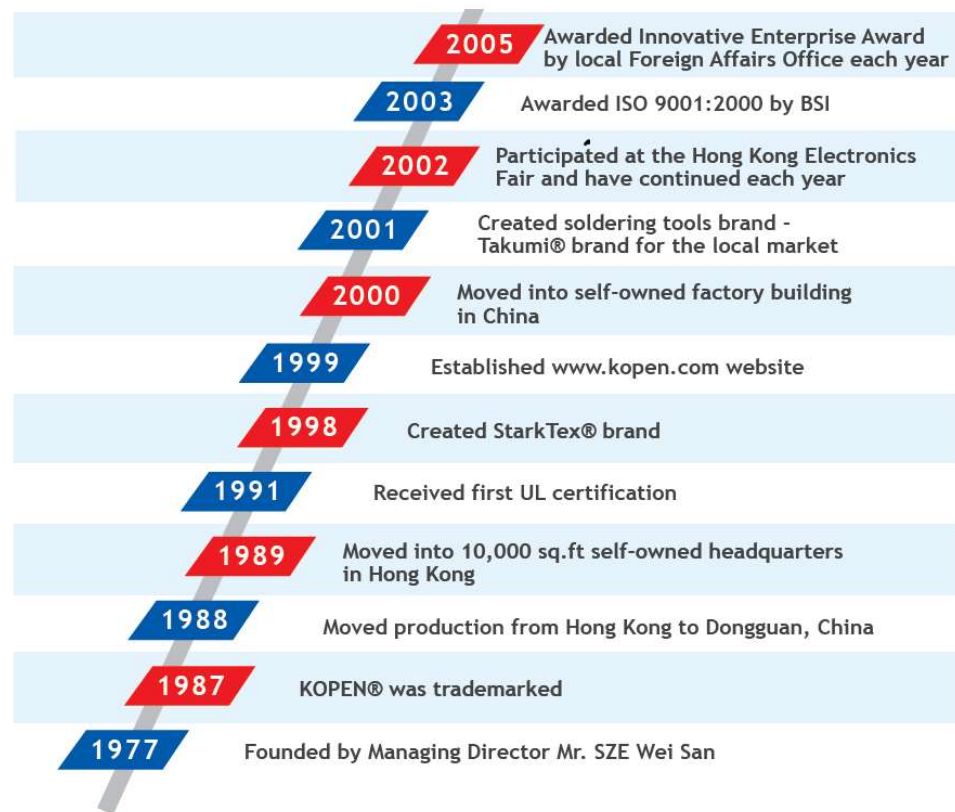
2005 Awarded Innovative Enterprise Award by local Foreign Affairs Office each year

2003 Awarded ISO 9001:2000 by BSI

2002 Participated at the Hong Kong Electronics Fair and have continued each year

2001 Created soldering tools brand - Takumi® brand for the local market

2000 Moved into self-owned factory building in China

1999 Established www.kopen.com website

1998 Created StarkTex® brand

1991 Received first UL certification

1989 Moved into 10,000 sq.ft self-owned headquarters in Hong Kong

1988 Moved production from Hong Kong to Dongguan, China

1987 KOPEN® was trademarked

1977 Founded by Managing Director Mr. SZE Wei San